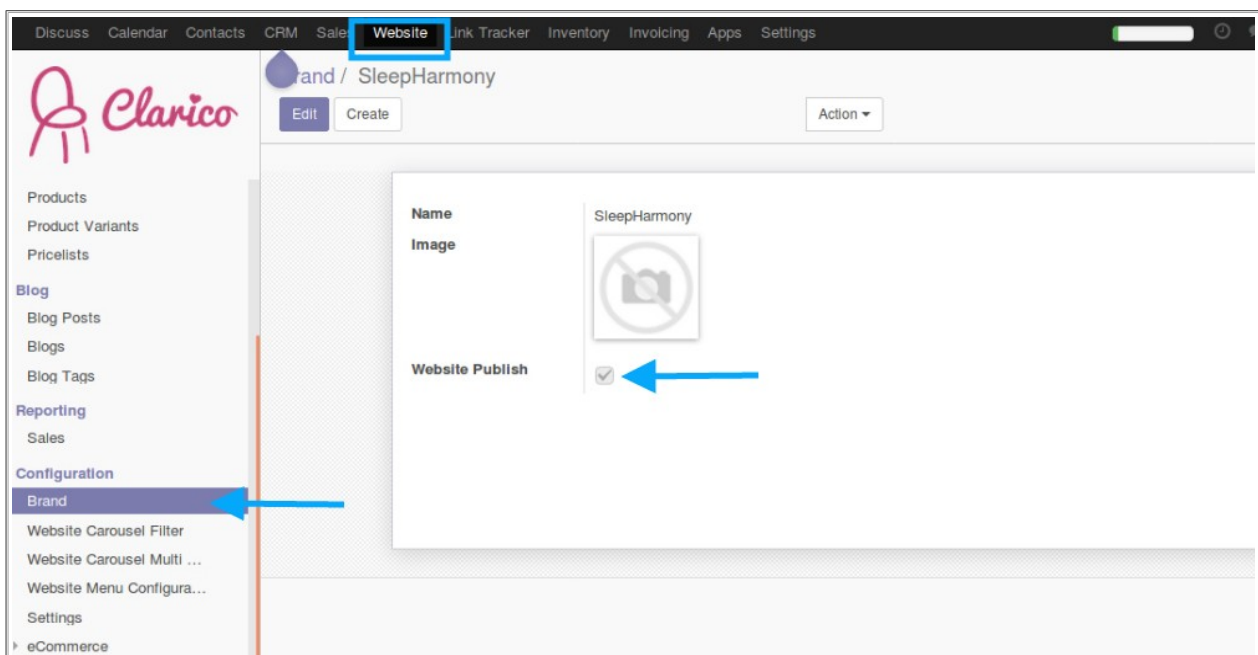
Discuss Calendar Contacts CRM Sales Website Link Tracker Inventory Invoicing Apps Settings

Clarico

Brand / SleepHarmony

Edit Create

Action ▾

Products
Product Variants
Pricelists
Blog
Blog Posts
Blogs
Blog Tags
Reporting
Sales
Configuration
Brand
Website Carousel Filter
Website Carousel Multi ...
Website Menu Configura...
Settings
eCommerce

Name SleepHarmony
Image
Website Publish